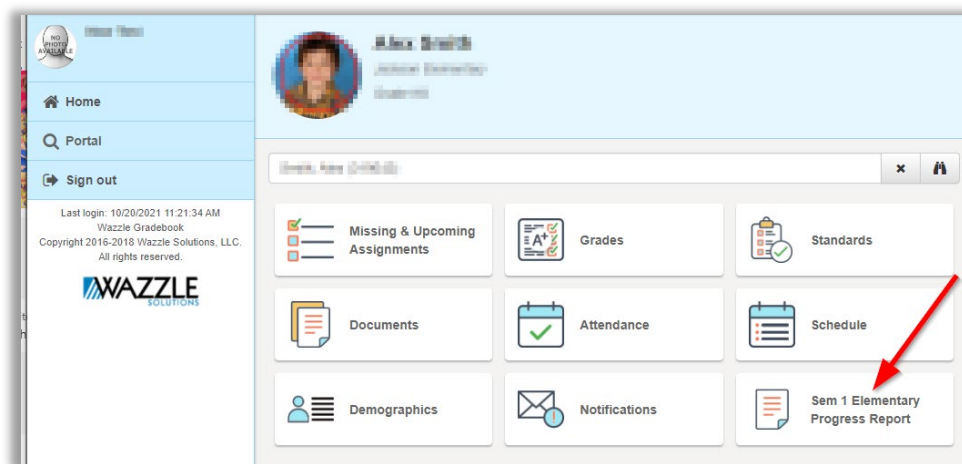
NO PHOTO AVAILABLE

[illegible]

Home

Portal

Sign out

Last login: 10/20/2021 11:21:34 AM
Wazzle Gradebook
Copyright 2016-2018 Wazzle Solutions, LLC.
All rights reserved.

WAZZLE
SOLUTIONS

Alex Smith
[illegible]
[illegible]

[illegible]

Missing & Upcoming Assignments

Grades

Standards

Documents

Attendance

Schedule

Demographics

Notifications

Sem 1 Elementary Progress Report